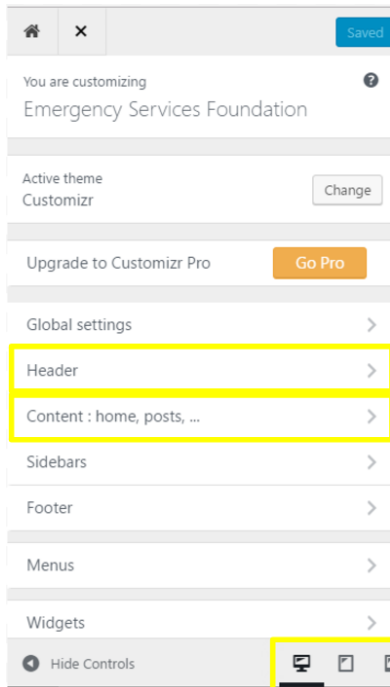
Saved

You are customizing
Emergency Services Foundation

Active theme
Customizr

Change

Upgrade to Customizr Pro

Go Pro

Global settings

Header

Content : home, posts, ...

Sidebars

Footer

Menus

Widgets

Hide Controls